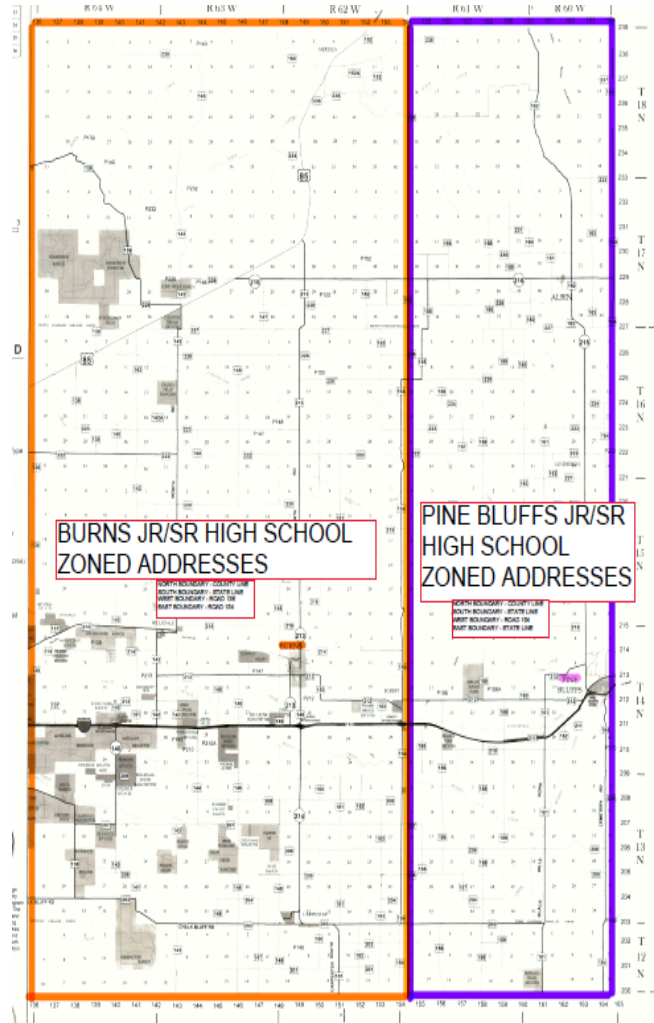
R 64 W
R 63 W
R 62 W
R 61 W
R 60 W

T 18 N
T 17 N
T 16 N
T 15 N
T 14 N
T 13 N
T 12 N

D

ALBIN

BURNS JR/SR HIGH SCHOOL ZONED ADDRESSES

NORTH BOUNDARY - COUNTY LINE
SOUTH BOUNDARY - STATE LINE
WEST BOUNDARY - ROAD 136
EAST BOUNDARY - ROAD 154

PINE BLUFFS JR/SR HIGH SCHOOL ZONED ADDRESSES

NORTH BOUNDARY - COUNTY LINE
SOUTH BOUNDARY - STATE LINE
WEST BOUNDARY - ROAD 154
EAST BOUNDARY - STATE LINE

BURNS

PINE BLUFFS

85
213
215
214
216
217

136 137 138 139 140 141 142 143 144 145 146 147 148 149 150 151 152 153 154 155 156 157 158 159 160 161 162 163 164 165

238 237 236 235 234 233 232 231 230 229 228 227 226 225 224 223 222 221 220 219 218 217 216 215 214 213 212 211 210 209 208 207 206 205 204 203 202 201 200